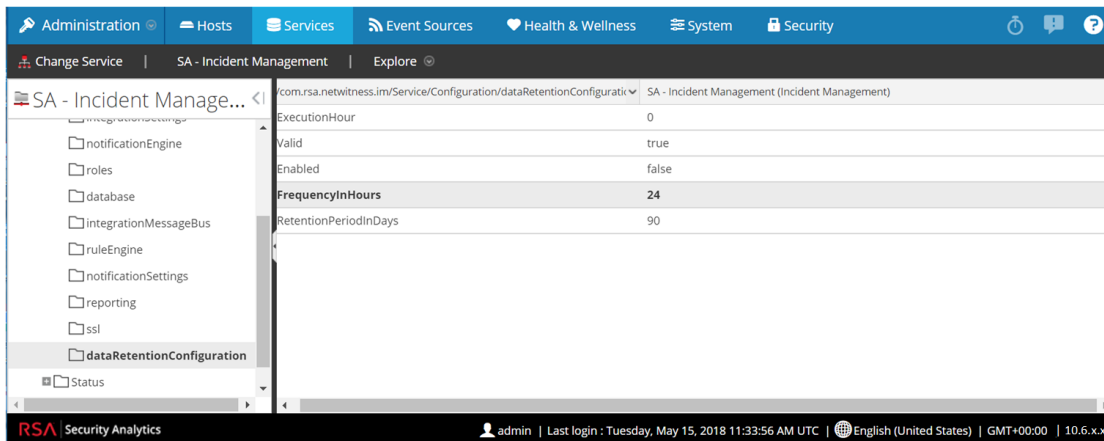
Administration Hosts Services Event Sources Health & Wellness System Security

Change Service | SA - Incident Management | Explore

SA - Incident Manage...

integrationSettings
notificationEngine
roles
database
integrationMessageBus
ruleEngine
notificationSettings
reporting
ssl
dataRetentionConfiguration
Status

| /com.rsa.netwitness.im/Service/Configuration/dataRetentionConfiguratio | SA - Incident Management (Incident Management) |
|---|---|
| ExecutionHour | 0 |
| Valid | true |
| Enabled | false |
| **FrequencyInHours** | **24** |
| RetentionPeriodInDays | 90 |

RSA | Security Analytics admin | Last login : Tuesday, May 15, 2018 11:33:56 AM UTC | English (United States) | GMT+00:00 | 10.6.x.x